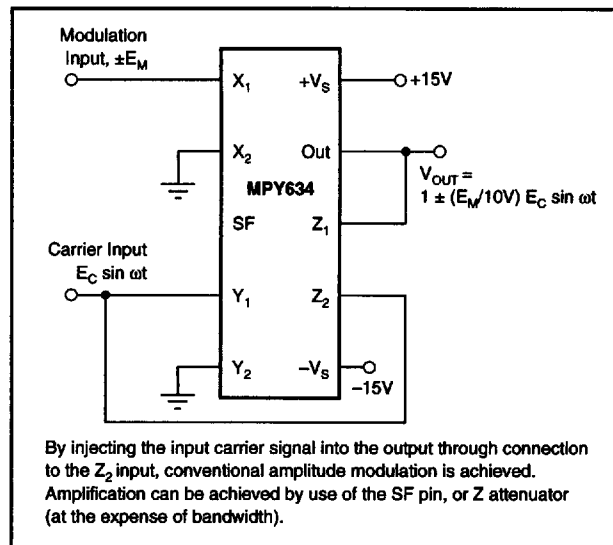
Modulation Input, $\pm E_M$

$X_1$

$+V_S$

+15V

$X_2$

Out

MPY634

$V_{OUT} = 1 \pm (E_M/10V)\ E_C \sin \omega t$

SF

$Z_1$

Carrier Input $E_C \sin \omega t$

$Y_1$

$Z_2$

$Y_2$

$-V_S$

–15V

By injecting the input carrier signal into the output through connection to the $Z_2$ input, conventional amplitude modulation is achieved. Amplification can be achieved by use of the SF pin, or Z attenuator (at the expense of bandwidth).